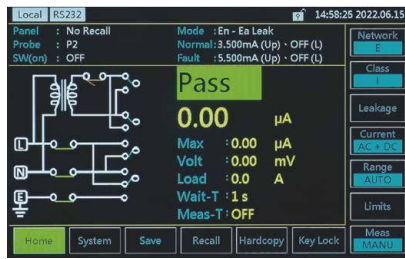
Local RS232 14:58:25 2022.06.15

Panel : No Recall
Probe : P2
SW(on) : OFF

Mode : En - Ea Leak
Normal : 3.500mA (Up) · OFF (L)
Fault : 5.500mA (Up) · OFF (L)

Network
E

Class
I

Leakage

Current
AC + DC

Range
AUTO

Limits

Meas
MANU

L
N
E

Pass

0.00 μA

Max : 0.00 μA
Volt : 0.00 mV
Load : 0.0 A
Wait-T : 1 s
Meas-T : OFF

Home System Save Recall Hardcopy Key Lock